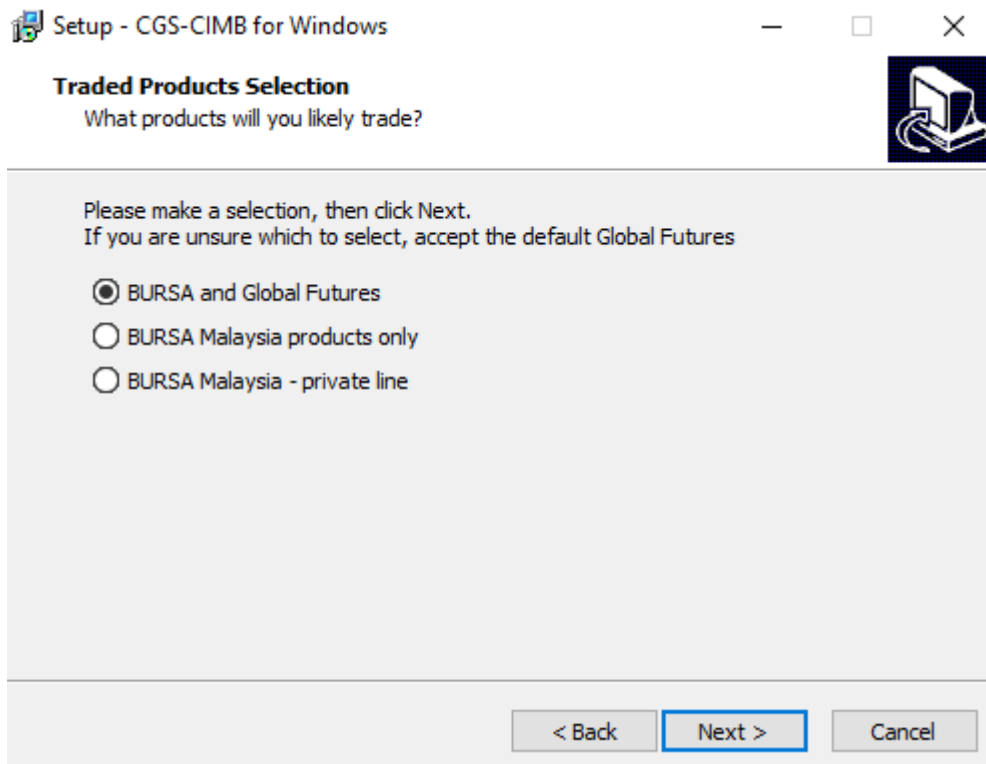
Setup - CGS-CIMB for Windows

Traded Products Selection
What products will you likely trade?

Please make a selection, then click Next.
If you are unsure which to select, accept the default Global Futures

BURSA and Global Futures
BURSA Malaysia products only
BURSA Malaysia - private line

< Back
Next >
Cancel